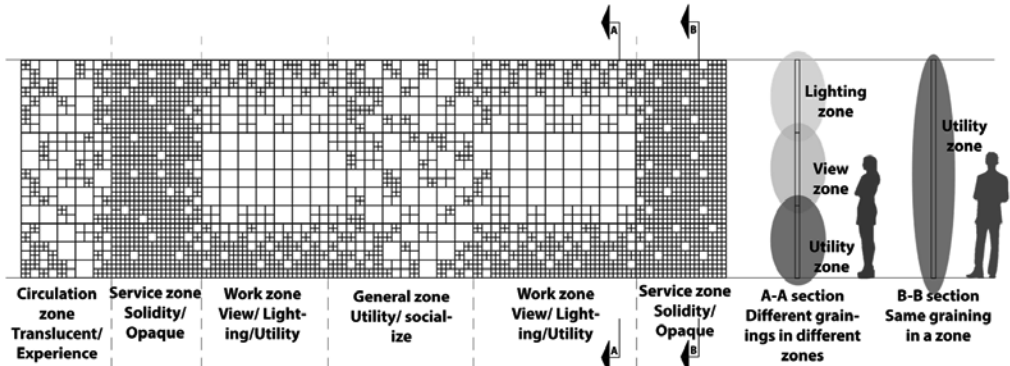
A B

Lighting zone

View zone

Utility zone

Utility zone

Circulation zone Translucent/ Experience

Service zone Solidity/ Opaque

Work zone View/ Lighting/Utility

General zone Utility/ socialize

Work zone View/ Lighting/Utility

Service zone Solidity/ Opaque

A-A section Different grainings in different zones

B-B section Same graining in a zone

A B